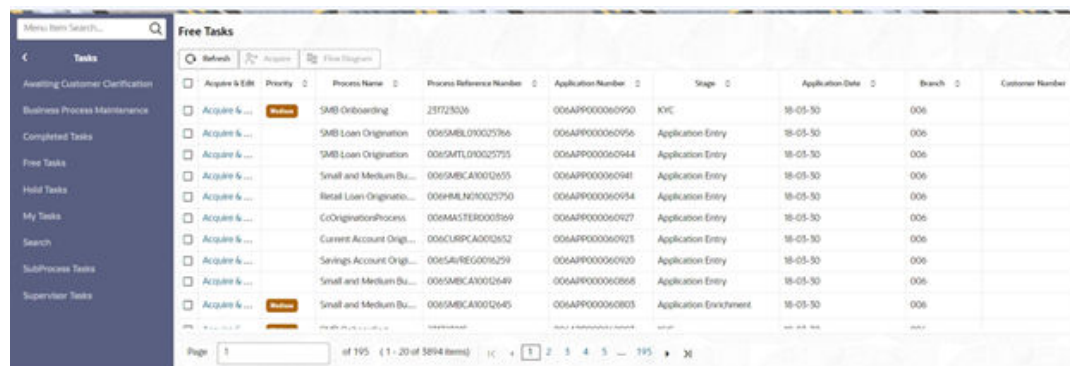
Menu Item Search...

Tasks

Awaiting Customer Clarification

Business Process Maintenance

Completed Tasks

Free Tasks

Hold Tasks

My Tasks

Search

SubProcess Tasks

Supervisor Tasks

Free Tasks

Refresh | Acquire | Flow Diagram

| | Acquire & Edit | Priority | Process Name | Process Reference Number | Application Number | Stage | Application Date | Branch | Customer Number |
|---|---|---|---|---|---|---|---|---|---|
| ☐ | Acquire & ... | Medium | SMB Onboarding | 251723026 | 006APP000060950 | KYC | 18-03-30 | 006 | |
| ☐ | Acquire & ... | | SMB Loan Origination | 006SMBL010025766 | 006APP000060956 | Application Entry | 18-03-30 | 006 | |
| ☐ | Acquire & ... | | SMB Loan Origination | 006SMTL010025755 | 006APP000060944 | Application Entry | 18-03-30 | 006 | |
| ☐ | Acquire & ... | | Small and Medium Bu... | 006SMBCA10012655 | 006APP000060941 | Application Entry | 18-03-30 | 006 | |
| ☐ | Acquire & ... | | Retail Loan Originatio... | 006HMLN010025750 | 006APP000060934 | Application Entry | 18-03-30 | 006 | |
| ☐ | Acquire & ... | | CcOriginationProcess | 006MASTER0003169 | 006APP000060927 | Application Entry | 18-03-30 | 006 | |
| ☐ | Acquire & ... | | Current Account Origi... | 006CURPCA0012652 | 006APP000060923 | Application Entry | 18-03-30 | 006 | |
| ☐ | Acquire & ... | | Savings Account Origi... | 006SAVREG0016259 | 006APP000060920 | Application Entry | 18-03-30 | 006 | |
| ☐ | Acquire & ... | | Small and Medium Bu... | 006SMBCA10012649 | 006APP000060868 | Application Entry | 18-03-30 | 006 | |
| ☐ | Acquire & ... | Medium | Small and Medium Bu... | 006SMBCA10012645 | 006APP000060803 | Application Enrichment | 18-03-30 | 006 | |
| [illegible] | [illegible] | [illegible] | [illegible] | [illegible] | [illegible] | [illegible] | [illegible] | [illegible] | |

Page 1 of 195 (1 - 20 of 3894 items) |< < 1 2 3 4 5 ... 195 > >|